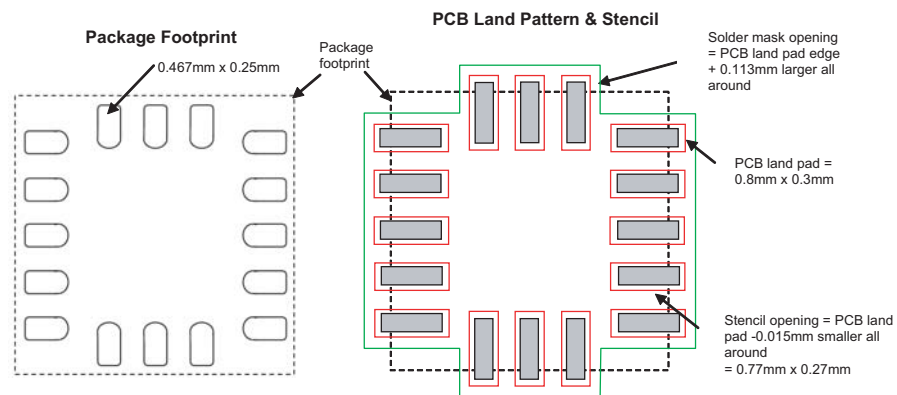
Package Footprint

0.467mm x 0.25mm

PCB Land Pattern & Stencil

Package footprint

Solder mask opening = PCB land pad edge + 0.113mm larger all around

PCB land pad = 0.8mm x 0.3mm

Stencil opening = PCB land pad -0.015mm smaller all around = 0.77mm x 0.27mm